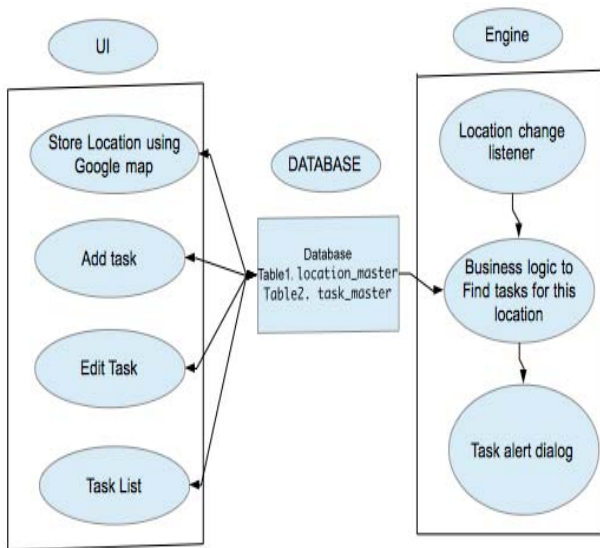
UI

Store Location using Google map

Add task

Edit Task

Task List

DATABASE

Database
Table1. location_master
Table2. task_master

Engine

Location change listener

Business logic to Find tasks for this location

Task alert dialog